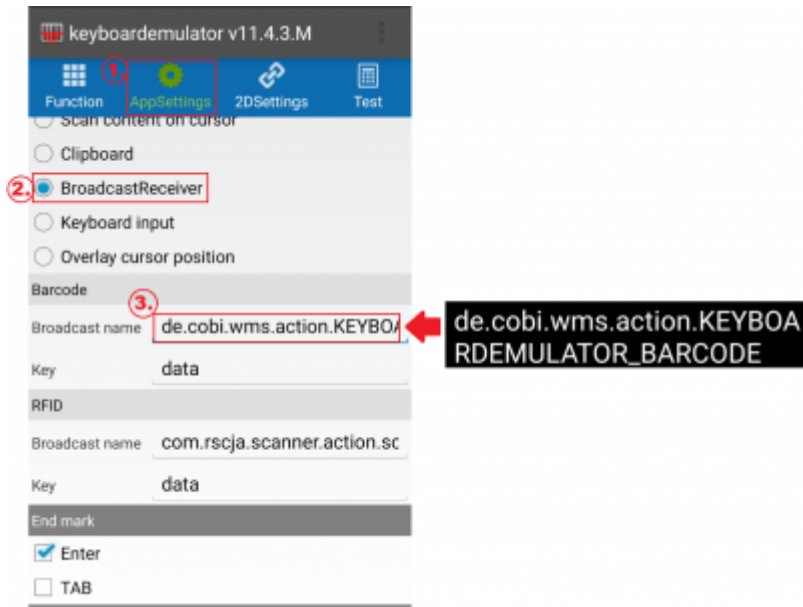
keyboardemulator v11.4.3.M

1.

Function

AppSettings

2DSettings

Test

Scan content on cursor

Clipboard

2. BroadcastReceiver

Keyboard input

Overlay cursor position

Barcode

3.

Broadcast name de.cobi.wms.action.KEYBOA

de.cobi.wms.action.KEYBOARDEMULATOR_BARCODE

Key data

RFID

Broadcast name com.rscja.scanner.action.sc

Key data

End mark

Enter

TAB